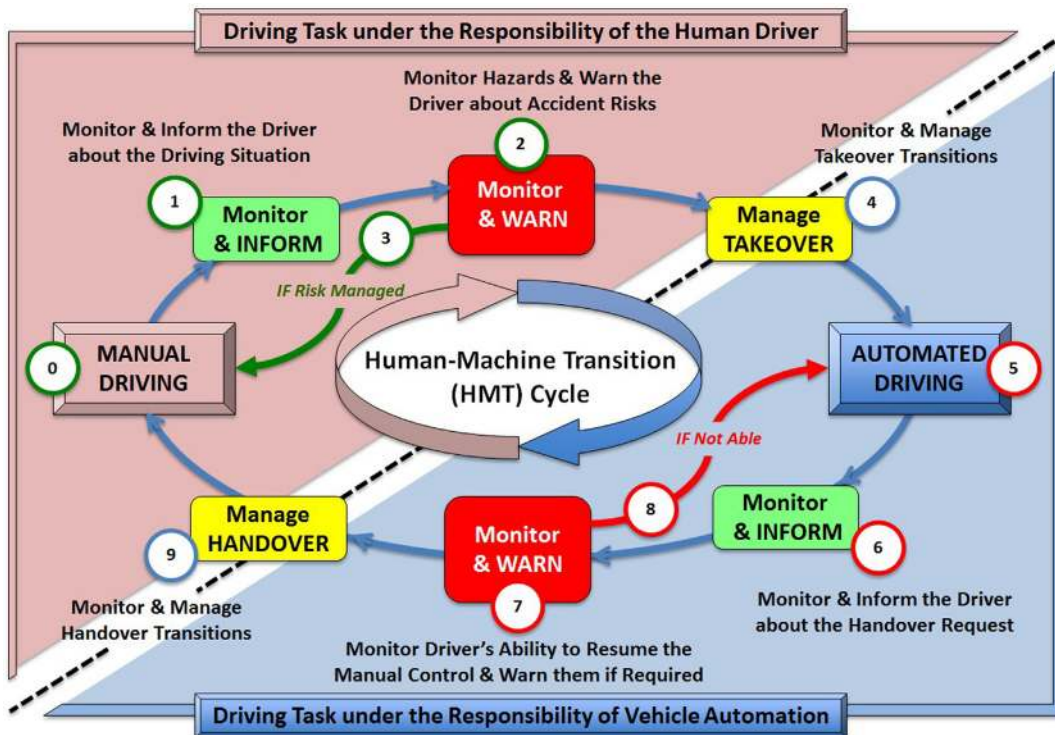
Driving Task under the Responsibility of the Human Driver

Monitor Hazards & Warn the Driver about Accident Risks

Monitor & Inform the Driver about the Driving Situation

Monitor & Manage Takeover Transitions

2

Monitor & WARN

1

Monitor & INFORM

3

Manage TAKEOVER

4

IF Risk Managed

0

MANUAL DRIVING

Human-Machine Transition (HMT) Cycle

AUTOMATED DRIVING

5

IF Not Able

8

Monitor & INFORM

Manage HANDOVER

Monitor & WARN

6

9

7

Monitor & Manage Handover Transitions

Monitor & Inform the Driver about the Handover Request

Monitor Driver's Ability to Resume the Manual Control & Warn them if Required

Driving Task under the Responsibility of Vehicle Automation